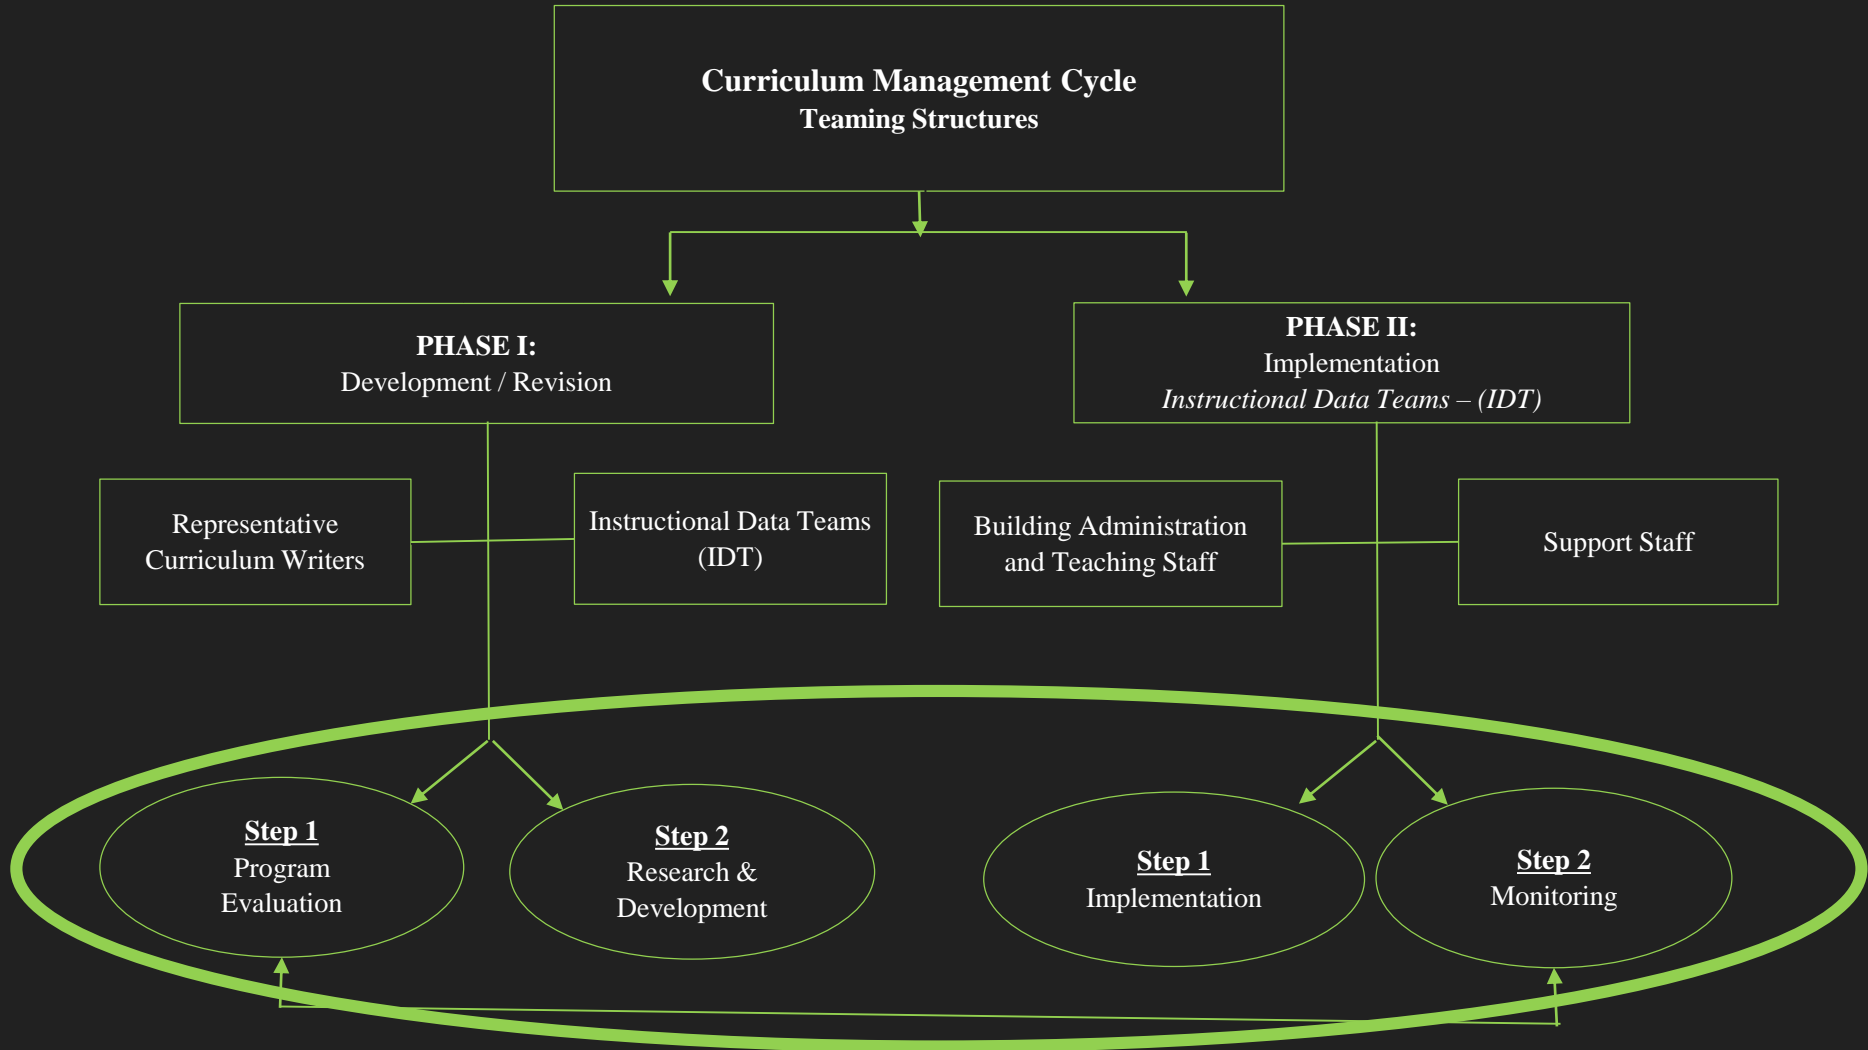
Curriculum Management Cycle
Teaming Structures

PHASE I:
Development / Revision

PHASE II:
Implementation
*Instructional Data Teams – (IDT)*

Representative Curriculum Writers

Instructional Data Teams (IDT)

Building Administration and Teaching Staff

Support Staff

Step 1
Program Evaluation

Step 2
Research & Development

Step 1
Implementation

Step 2
Monitoring